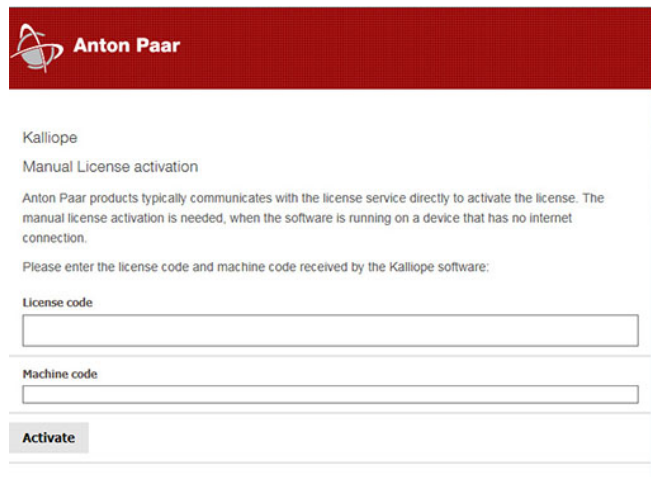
Anton Paar

Kalliope

Manual License activation

Anton Paar products typically communicates with the license service directly to activate the license. The manual license activation is needed, when the software is running on a device that has no internet connection.

Please enter the license code and machine code received by the Kalliope software:

License code

Machine code

Activate